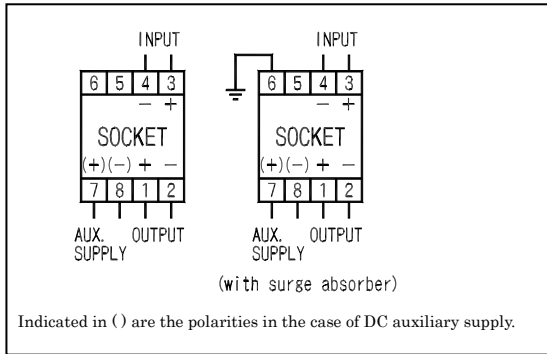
INPUT

6 5 4 3
− +

SOCKET

(+)(−) + −
7 8 1 2

AUX. SUPPLY OUTPUT

INPUT

6 5 4 3
− +

SOCKET

(+)(−) + −
7 8 1 2

AUX. SUPPLY OUTPUT

(with surge absorber)

Indicated in ( ) are the polarities in the case of DC auxiliary supply.